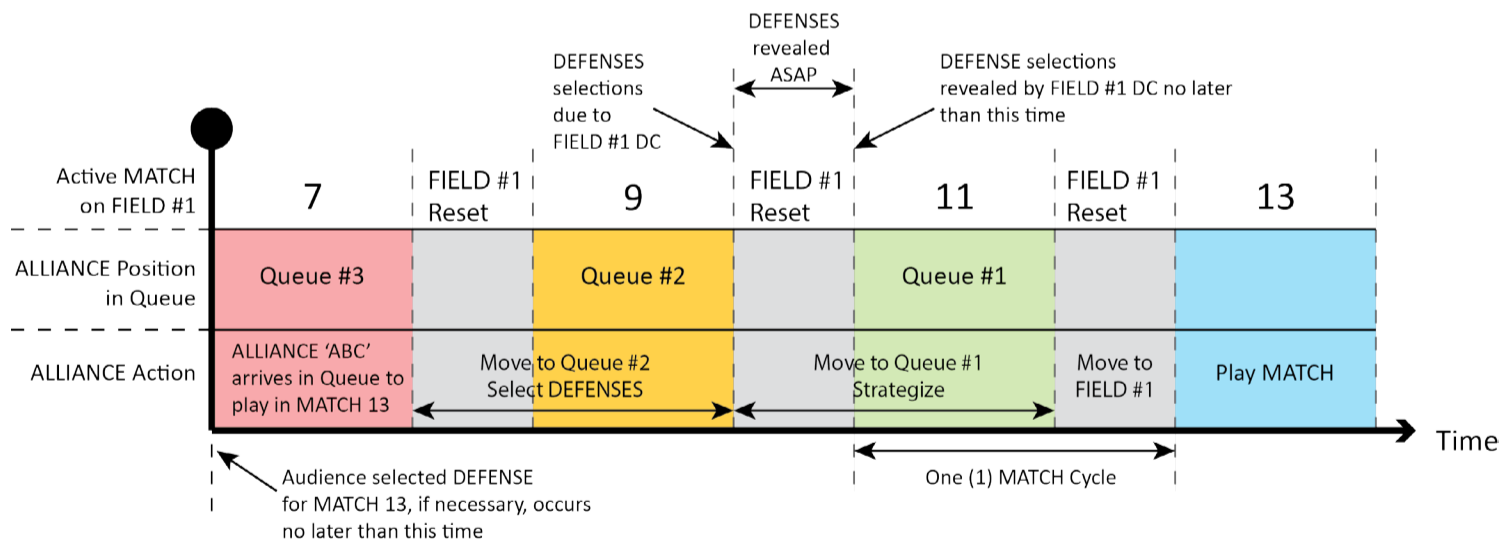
DEFENSES revealed ASAP

DEFENSES selections due to FIELD #1 DC

DEFENSE selections revealed by FIELD #1 DC no later than this time

Active MATCH on FIELD #1

7

FIELD #1 Reset

9

FIELD #1 Reset

11

FIELD #1 Reset

13

ALLIANCE Position in Queue

Queue #3

Queue #2

Queue #1

ALLIANCE Action

ALLIANCE 'ABC' arrives in Queue to play in MATCH 13

Move to Queue #2 Select DEFENSES

Move to Queue #1 Strategize

Move to FIELD #1

Play MATCH

Time

Audience selected DEFENSE for MATCH 13, if necessary, occurs no later than this time

One (1) MATCH Cycle